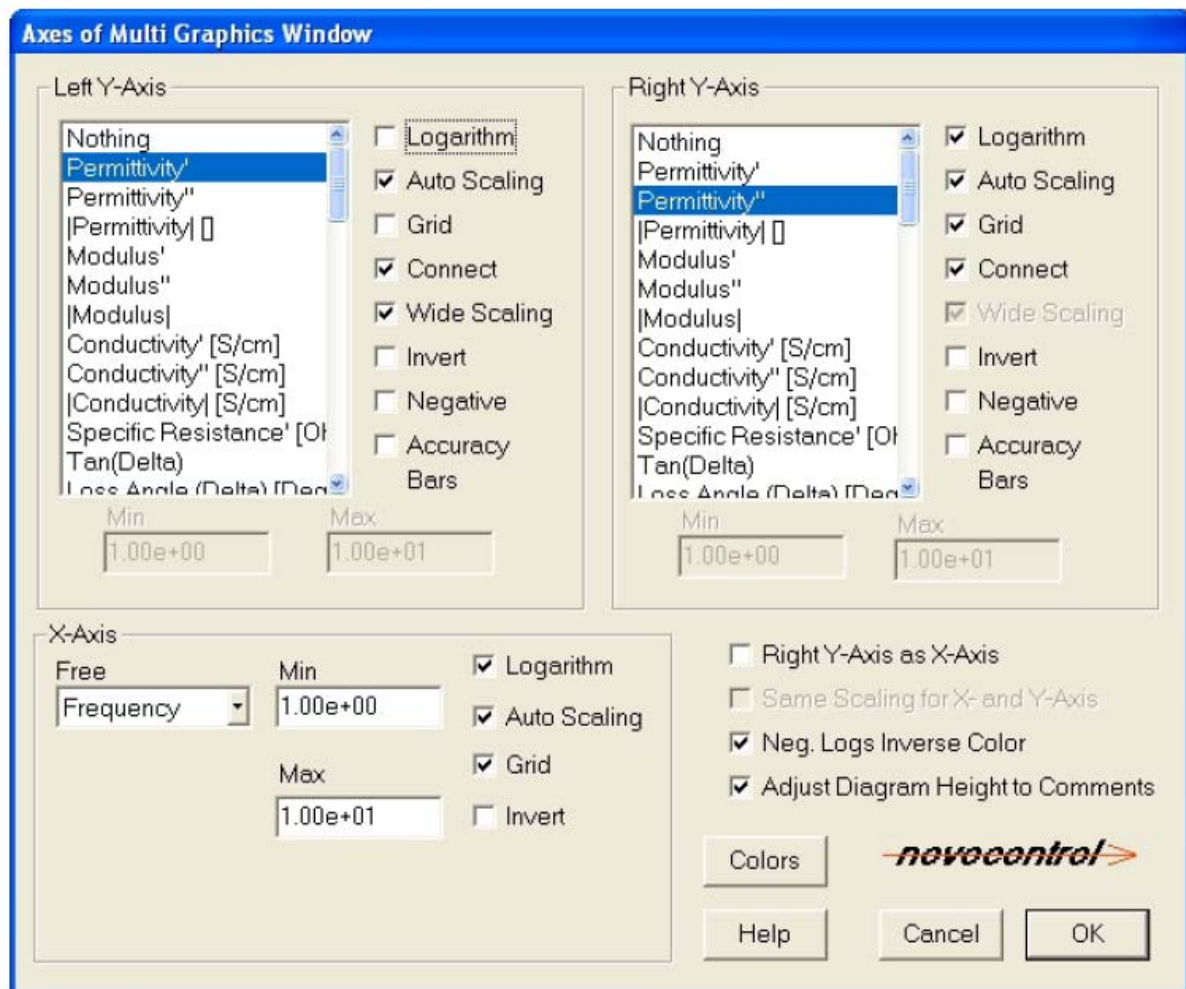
Axes of Multi Graphics Window

Left Y-Axis

Nothing
Permittivity'
Permittivity''
|Permittivity| []
Modulus'
Modulus''
|Modulus|
Conductivity' [S/cm]
Conductivity'' [S/cm]
|Conductivity| [S/cm]
Specific Resistance' [Ol
Tan(Delta)
Loss Angle (Delta) [Deg

Logarithm
Auto Scaling
Grid
Connect
Wide Scaling
Invert
Negative
Accuracy Bars

Min
1.00e+00
Max
1.00e+01

Right Y-Axis

Nothing
Permittivity'
Permittivity''
|Permittivity| []
Modulus'
Modulus''
|Modulus|
Conductivity' [S/cm]
Conductivity'' [S/cm]
|Conductivity| [S/cm]
Specific Resistance' [Ol
Tan(Delta)
Loss Angle (Delta) [Deg

Logarithm
Auto Scaling
Grid
Connect
Wide Scaling
Invert
Negative
Accuracy Bars

Min
1.00e+00
Max
1.00e+01

X-Axis

Free
Frequency
Min
1.00e+00
Max
1.00e+01
Logarithm
Auto Scaling
Grid
Invert

Right Y-Axis as X-Axis
Same Scaling for X- and Y-Axis
Neg. Logs Inverse Color
Adjust Diagram Height to Comments

Colors
novocontrol
Help
Cancel
OK